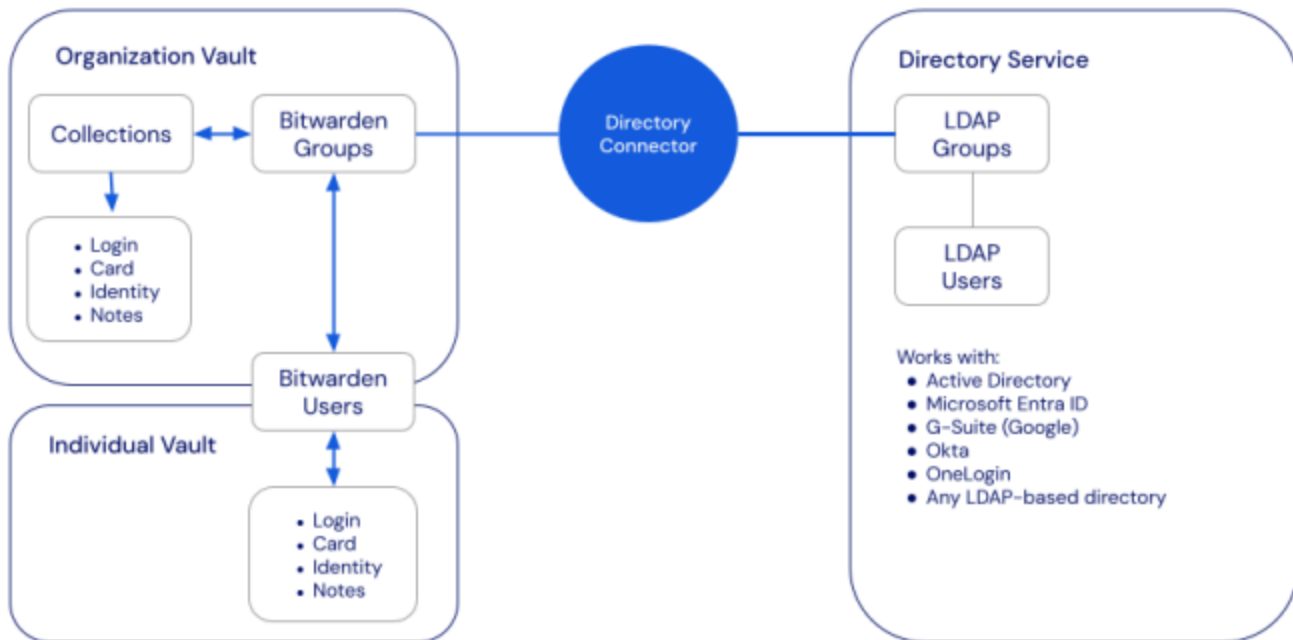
Organization Vault

Collections

Bitwarden Groups

- Login
- Card
- Identity
- Notes

Directory Connector

Directory Service

LDAP Groups

LDAP Users

Works with:
- Active Directory
- Microsoft Entra ID
- G-Suite (Google)
- Okta
- OneLogin
- Any LDAP-based directory

Bitwarden Users

Individual Vault

- Login
- Card
- Identity
- Notes